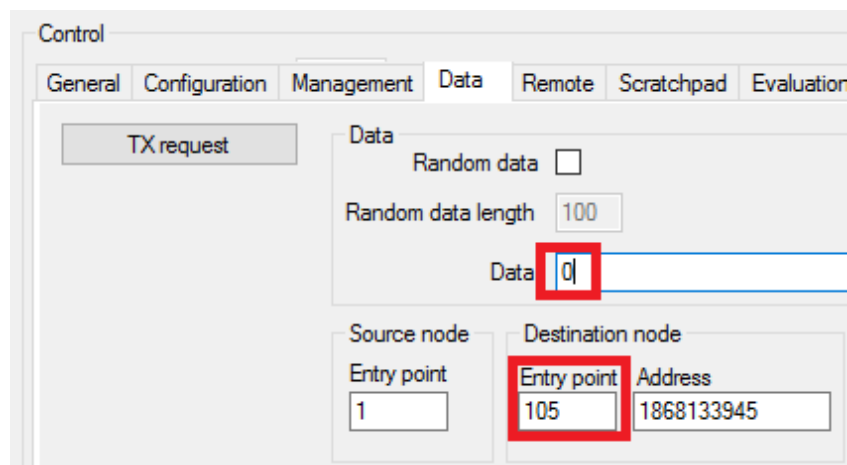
Control

General Configuration Management Data Remote Scratchpad Evaluation

TX request

Data

Random data

Random data length 100

Data 0

Source node

Entry point

1

Destination node

Entry point Address

105 1868133945